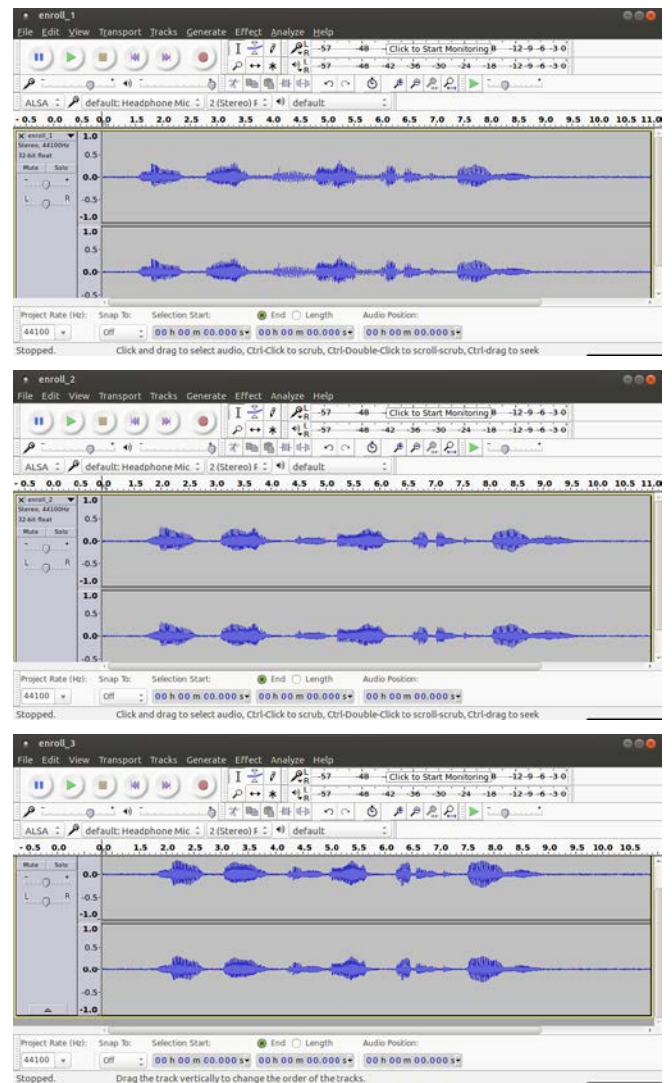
enroll_1
File Edit View Transport Tracks Generate Effect Analyze Help
-57 -48 Click to Start Monitoring 8 -12 -9 -6 -3 0
-57 -48 -42 -36 -30 -24 -18 -12 -9 -6 -3 0
ALSA default: Headphone Mic 2 (Stereo) F default
-0.5 0.0 0.5 0.0 1.5 2.0 2.5 3.0 3.5 4.0 4.5 5.0 5.5 6.0 6.5 7.0 7.5 8.0 8.5 9.0 9.5 10.0 10.5 11.0
enroll_1
Stereo, 44100Hz
32-bit float
Mute Solo
L R
1.0
0.5
0.0
-0.5
-1.0
1.0
0.5
0.0
-0.5
Project Rate (Hz): Snap To: Selection Start: End Length Audio Position:
44100 Off 00 h 00 m 00.000 s 00 h 00 m 00.000 s 00 h 00 m 00.000 s
Stopped. Click and drag to select audio, Ctrl-Click to scrub, Ctrl-Double-Click to scroll-scrub, Ctrl-drag to seek

enroll_2
File Edit View Transport Tracks Generate Effect Analyze Help
-57 -48 Click to Start Monitoring 8 -12 -9 -6 -3 0
-57 -48 -42 -36 -30 -24 -18 -12 -9 -6 -3 0
ALSA default: Headphone Mic 2 (Stereo) F default
-0.5 0.0 0.5 0.0 1.5 2.0 2.5 3.0 3.5 4.0 4.5 5.0 5.5 6.0 6.5 7.0 7.5 8.0 8.5 9.0 9.5 10.0 10.5 11.0
enroll_2
Stereo, 44100Hz
32-bit float
Mute Solo
L R
1.0
0.5
0.0
-0.5
-1.0
1.0
0.5
0.0
-0.5
Project Rate (Hz): Snap To: Selection Start: End Length Audio Position:
44100 Off 00 h 00 m 00.000 s 00 h 00 m 00.000 s 00 h 00 m 00.000 s
Stopped. Click and drag to select audio, Ctrl-Click to scrub, Ctrl-Double-Click to scroll-scrub, Ctrl-drag to seek

enroll_3
File Edit View Transport Tracks Generate Effect Analyze Help
-57 -48 Click to Start Monitoring 8 -12 -9 -6 -3 0
-57 -48 -42 -36 -30 -24 -18 -12 -9 -6 -3 0
ALSA default: Headphone Mic 2 (Stereo) F default
-0.5 0.0 0.0 1.5 2.0 2.5 3.0 3.5 4.0 4.5 5.0 5.5 6.0 6.5 7.0 7.5 8.0 8.5 9.0 9.5 10.0 10.5
Mute Solo
L R
0.0
-0.5
-1.0
1.0
0.5
0.0
-0.5
-1.0
Project Rate (Hz): Snap To: Selection Start: End Length Audio Position:
44100 Off 00 h 00 m 00.000 s 00 h 00 m 00.000 s 00 h 00 m 00.000 s
Stopped. Drag the track vertically to change the order of the tracks.